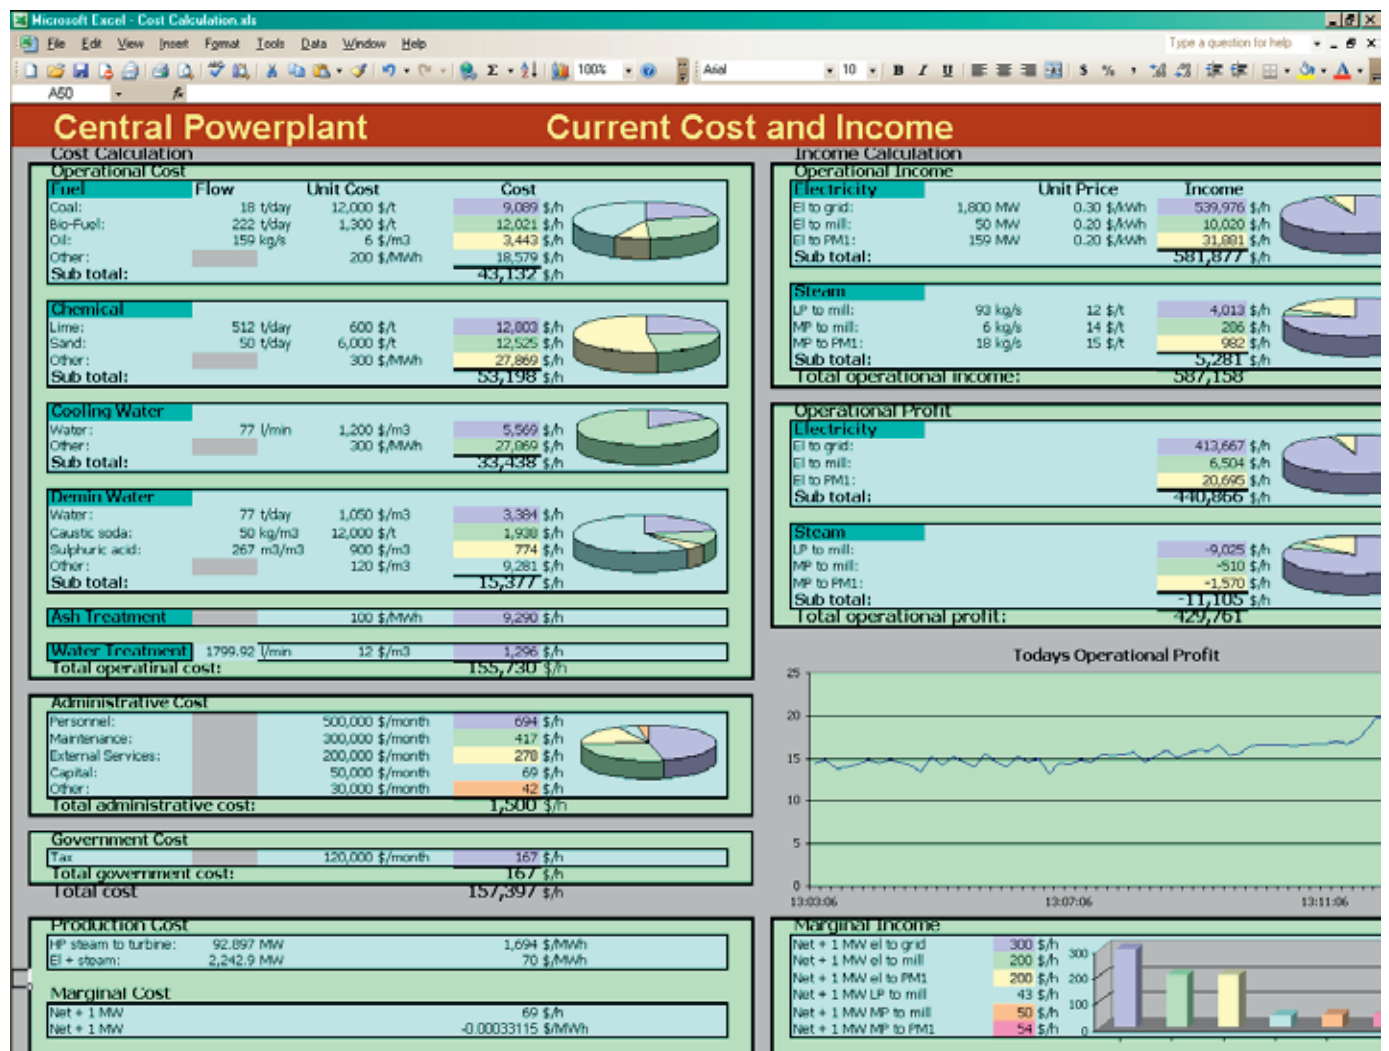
Microsoft Excel - Cost Calculation.xls

File Edit View Insert Format Tools Data Window Help

Type a question for help

100%

Arial 10 B I U

$ %

A50

Central Powerplant Current Cost and Income

Cost Calculation

Operational Cost

| Fuel | Flow | Unit Cost | Cost |
|---|---|---|---|
| Coal: | 18 t/day | 12,000 $/t | 9,089 $/h |
| Bio-Fuel: | 222 t/day | 1,300 $/t | 12,021 $/h |
| Oil: | 159 kg/s | 6 $/m3 | 3,443 $/h |
| Other: | | 200 $/MWh | 18,579 $/h |
| Sub total: | | | 43,132 $/h |

| Chemical | | | |
|---|---|---|---|
| Lime: | 512 t/day | 600 $/t | 12,803 $/h |
| Sand: | 50 t/day | 6,000 $/t | 12,525 $/h |
| Other: | | 300 $/MWh | 27,869 $/h |
| Sub total: | | | 53,198 $/h |

| Cooling Water | | | |
|---|---|---|---|
| Water: | 77 l/min | 1,200 $/m3 | 5,569 $/h |
| Other: | | 300 $/MWh | 27,869 $/h |
| Sub total: | | | 33,438 $/h |

| Demin Water | | | |
|---|---|---|---|
| Water: | 77 t/day | 1,050 $/m3 | 3,384 $/h |
| Caustic soda: | 50 kg/m3 | 12,000 $/t | 1,938 $/h |
| Sulphuric acid: | 267 m3/m3 | 900 $/m3 | 774 $/h |
| Other: | | 120 $/m3 | 9,281 $/h |
| Sub total: | | | 15,377 $/h |

| Ash Treatment | | 100 $/MWh | 9,290 $/h |
|---|---|---|---|
| Water Treatment | 1799.92 l/min | 12 $/m3 | 1,296 $/h |
| Total operatinal cost: | | | 155,730 $/h |

Administrative Cost

| | | |
|---|---|---|
| Personnel: | 500,000 $/month | 694 $/h |
| Maintenance: | 300,000 $/month | 417 $/h |
| External Services: | 200,000 $/month | 278 $/h |
| Capital: | 50,000 $/month | 69 $/h |
| Other: | 30,000 $/month | 42 $/h |
| Total administrative cost: | | 1,500 $/h |

Government Cost

| | | |
|---|---|---|
| Tax | 120,000 $/month | 167 $/h |
| Total government cost: | | 167 $/h |
| Total cost | | 157,397 $/h |

Production Cost

| | | |
|---|---|---|
| HP steam to turbine: | 92.897 MW | 1,694 $/MWh |
| El + steam: | 2,242.9 MW | 70 $/MWh |

Marginal Cost

| | |
|---|---|
| Net + 1 MW | 69 $/h |
| Net + 1 MW | -0.00033115 $/MWh |

Income Calculation

Operational Income

| Electricity | | Unit Price | Income |
|---|---|---|---|
| El to grid: | 1,800 MW | 0.30 $/kWh | 539,976 $/h |
| El to mill: | 50 MW | 0.20 $/kWh | 10,020 $/h |
| El to PM1: | 159 MW | 0.20 $/kWh | 31,881 $/h |
| Sub total: | | | 581,877 $/h |

| Steam | | | |
|---|---|---|---|
| LP to mill: | 93 kg/s | 12 $/t | 4,013 $/h |
| MP to mill: | 6 kg/s | 14 $/t | 286 $/h |
| MP to PM1: | 18 kg/s | 15 $/t | 982 $/h |
| Sub total: | | | 5,281 $/h |
| Total operational income: | | | 587,158 |

Operational Profit

| Electricity | |
|---|---|
| El to grid: | 413,667 $/h |
| El to mill: | 6,504 $/h |
| El to PM1: | 20,695 $/h |
| Sub total: | 440,866 $/h |

| Steam | |
|---|---|
| LP to mill: | -9,025 $/h |
| MP to mill: | -510 $/h |
| MP to PM1: | -1,570 $/h |
| Sub total: | -11,105 $/h |
| Total operational profit: | 429,761 |

Todays Operational Profit

25
20
15
10
5
0
13:03:06 13:07:06 13:11:06

Marginal Income

| | |
|---|---|
| Net + 1 MW el to grid | 300 $/h |
| Net + 1 MW el to mill | 200 $/h |
| Net + 1 MW el to PM1 | 200 $/h |
| Net + 1 MW LP to mill | 43 $/h |
| Net + 1 MW MP to mill | 50 $/h |
| Net + 1 MW MP to PM1 | 54 $/h |

300
200
100
0